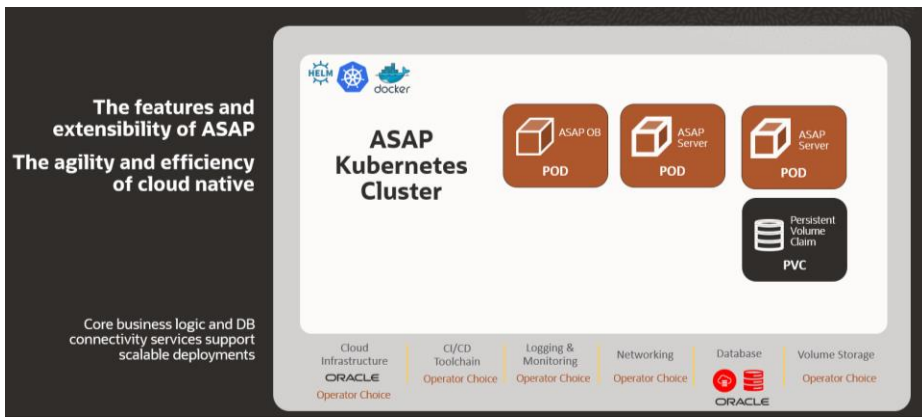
The features and extensibility of ASAP

The agility and efficiency of cloud native

Core business logic and DB connectivity services support scalable deployments

HELM

docker

ASAP Kubernetes Cluster

ASAP OB
POD

ASAP Server
POD

ASAP Server
POD

Persistent Volume Claim
PVC

| Cloud Infrastructure | CI/CD Toolchain | Logging & Monitoring | Networking | Database | Volume Storage |
|---|---|---|---|---|---|
| ORACLE Operator Choice | Operator Choice | Operator Choice | Operator Choice | ORACLE | Operator Choice |